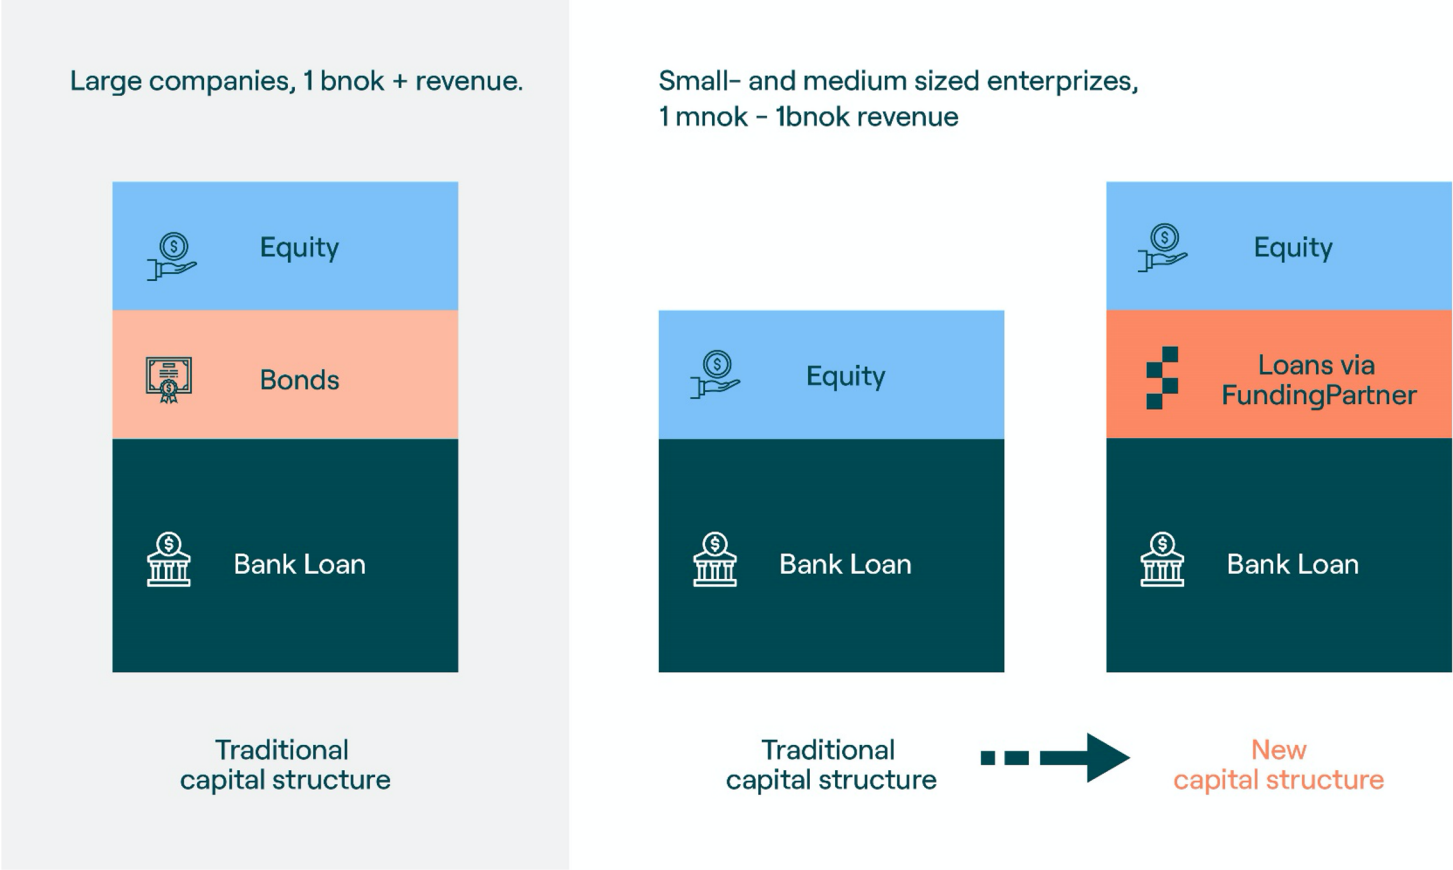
Large companies, 1 bnok + revenue.

Equity

Bonds

Bank Loan

Traditional capital structure

Small- and medium sized enterprizes, 1 mnok - 1bnok revenue

Equity

Bank Loan

Traditional capital structure

Equity

Loans via FundingPartner

Bank Loan

New capital structure